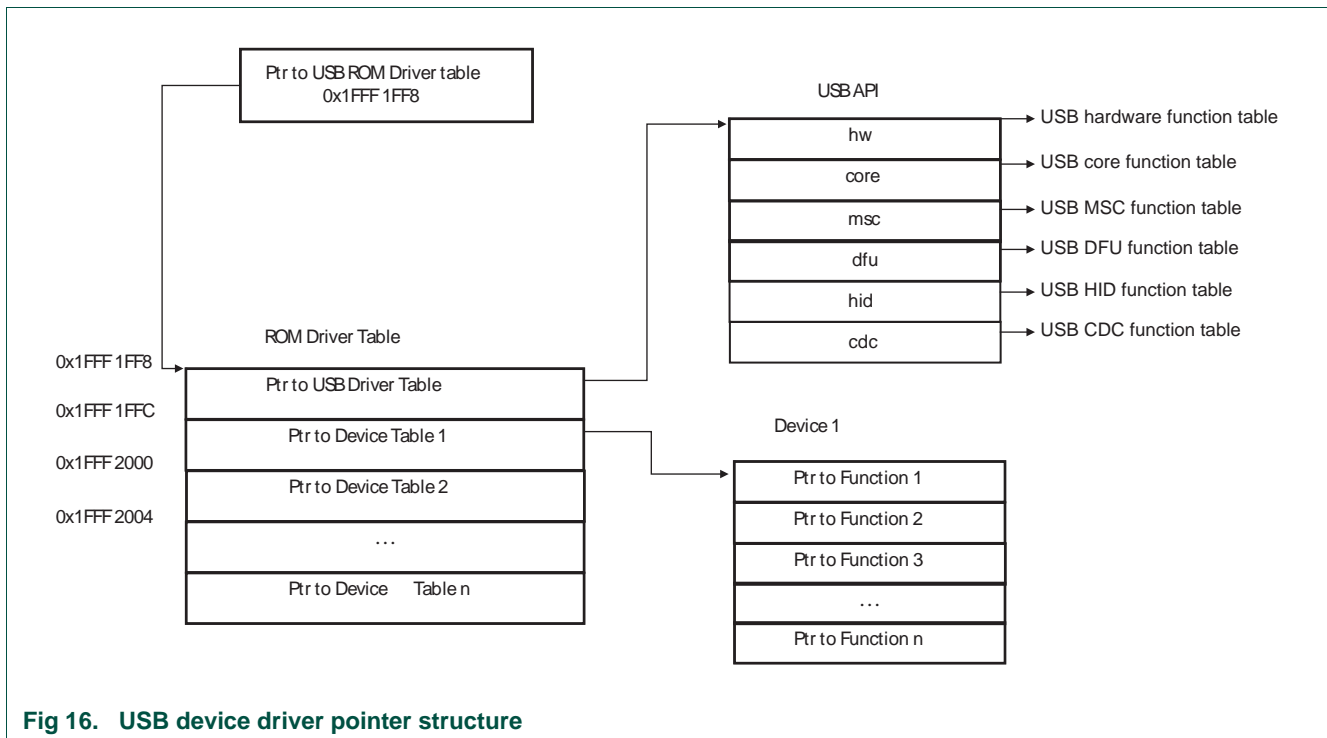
Ptr to USB ROM Driver table
0x1FFF 1FF8

USB API

hw
core
msc
dfu
hid
cdc

USB hardware function table
USB core function table
USB MSC function table
USB DFU function table
USB HID function table
USB CDC function table

ROM Driver Table

0x1FFF 1FF8
0x1FFF 1FFC
0x1FFF 2000
0x1FFF 2004

Ptr to USB Driver Table
Ptr to Device Table 1
Ptr to Device Table 2
…
Ptr to Device Table n

Device 1

Ptr to Function 1
Ptr to Function 2
Ptr to Function 3
…
Ptr to Function n

Fig 16. USB device driver pointer structure